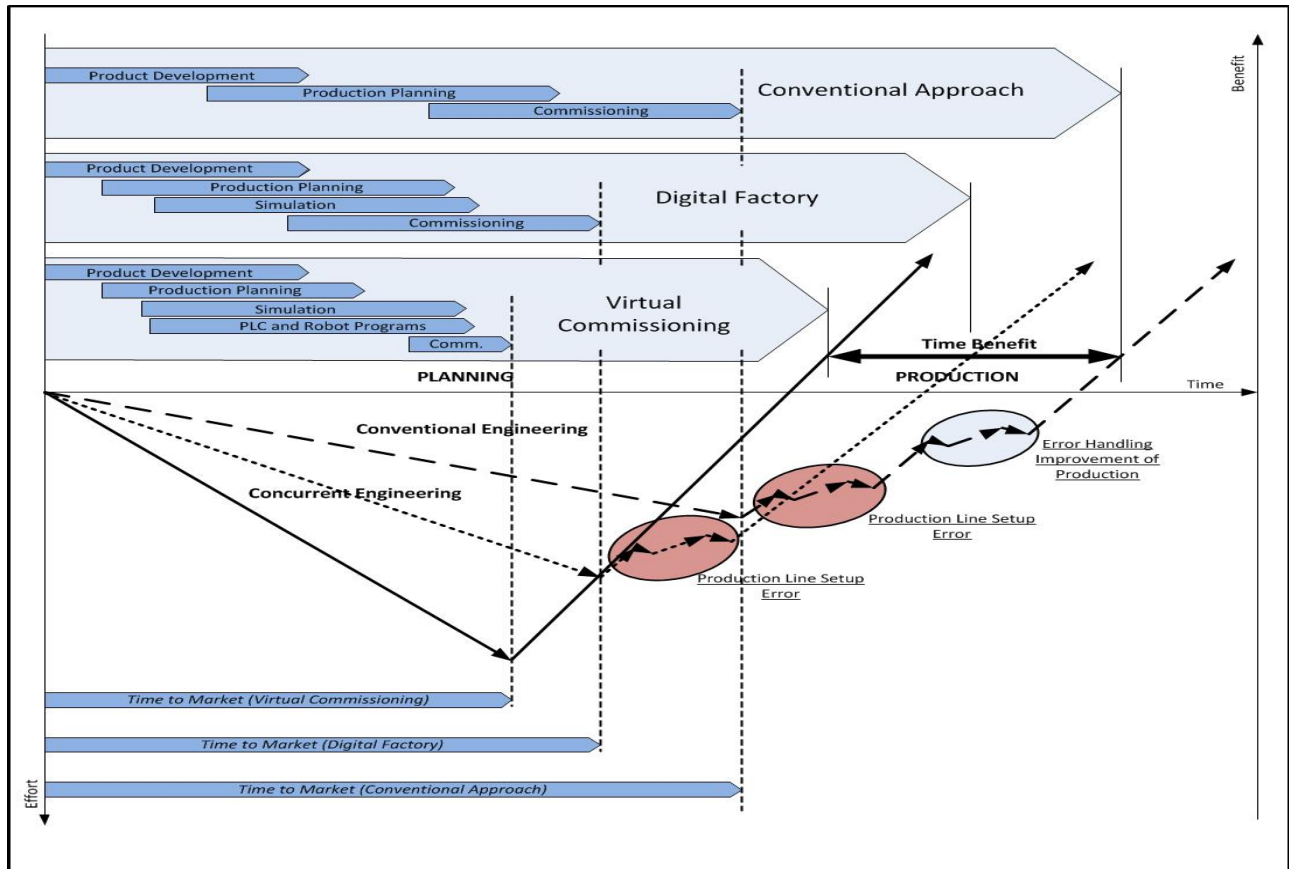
Product Development
Production Planning
Commissioning
Conventional Approach

Product Development
Production Planning
Simulation
Commissioning
Digital Factory

Product Development
Production Planning
Simulation
PLC and Robot Programs
Comm.
Virtual Commissioning

Benefit
Time Benefit
PLANNING
PRODUCTION
Time

Conventional Engineering
Concurrent Engineering
Error Handling Improvement of Production
Production Line Setup Error
Production Line Setup Error

Time to Market (Virtual Commissioning)
Time to Market (Digital Factory)
Time to Market (Conventional Approach)
Effort